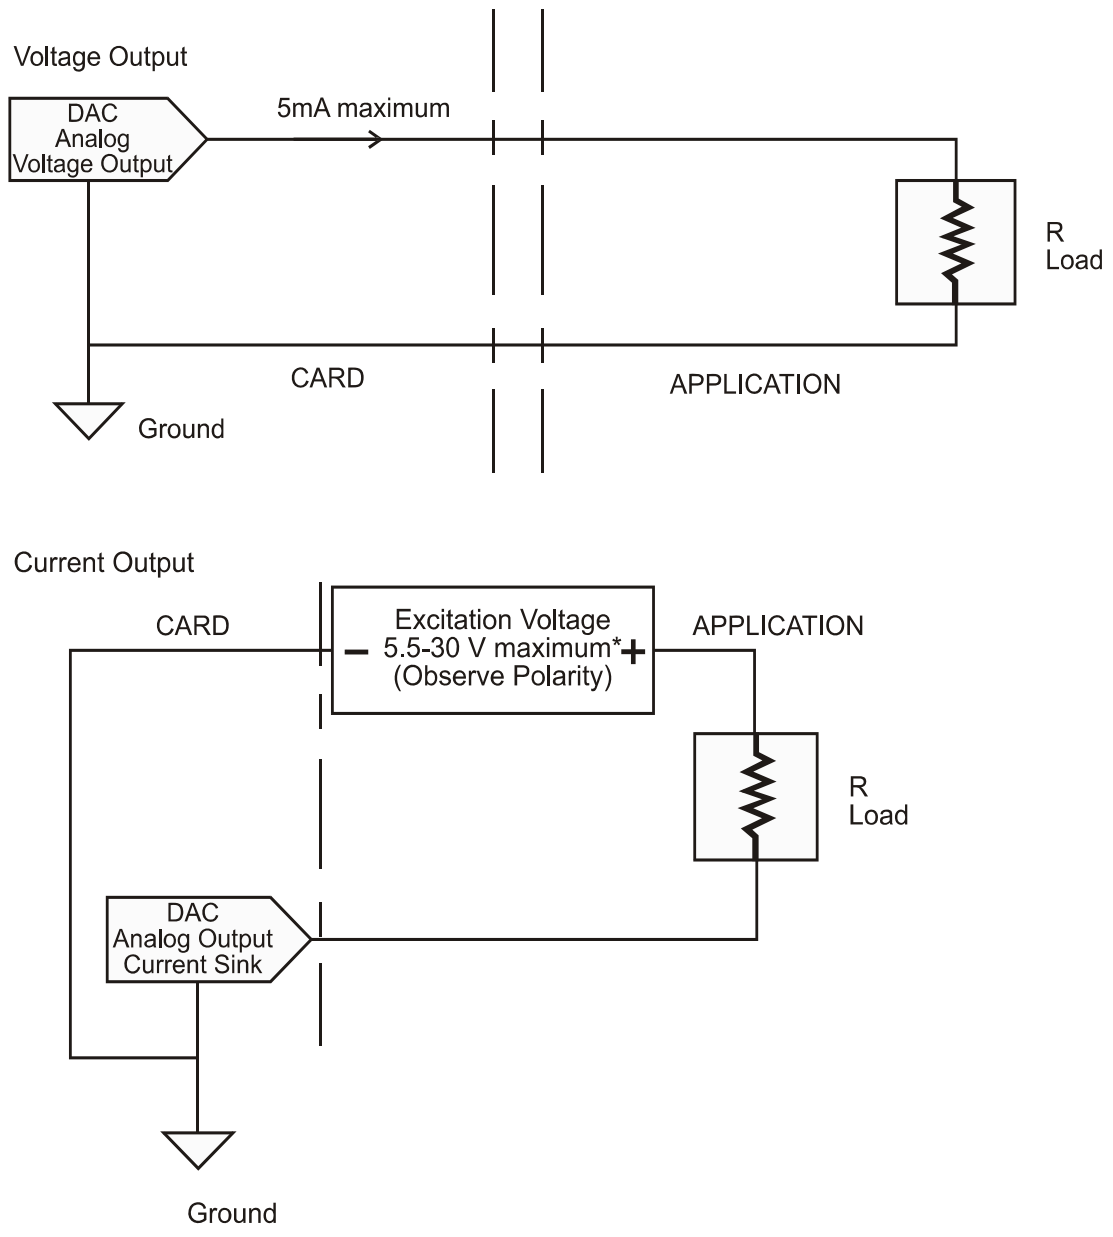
Voltage Output

DAC
Analog
Voltage Output

5mA maximum

R
Load

CARD

APPLICATION

Ground

Current Output

CARD

Excitation Voltage
– 5.5-30 V maximum* +
(Observe Polarity)

APPLICATION

R
Load

DAC
Analog Output
Current Sink

Ground